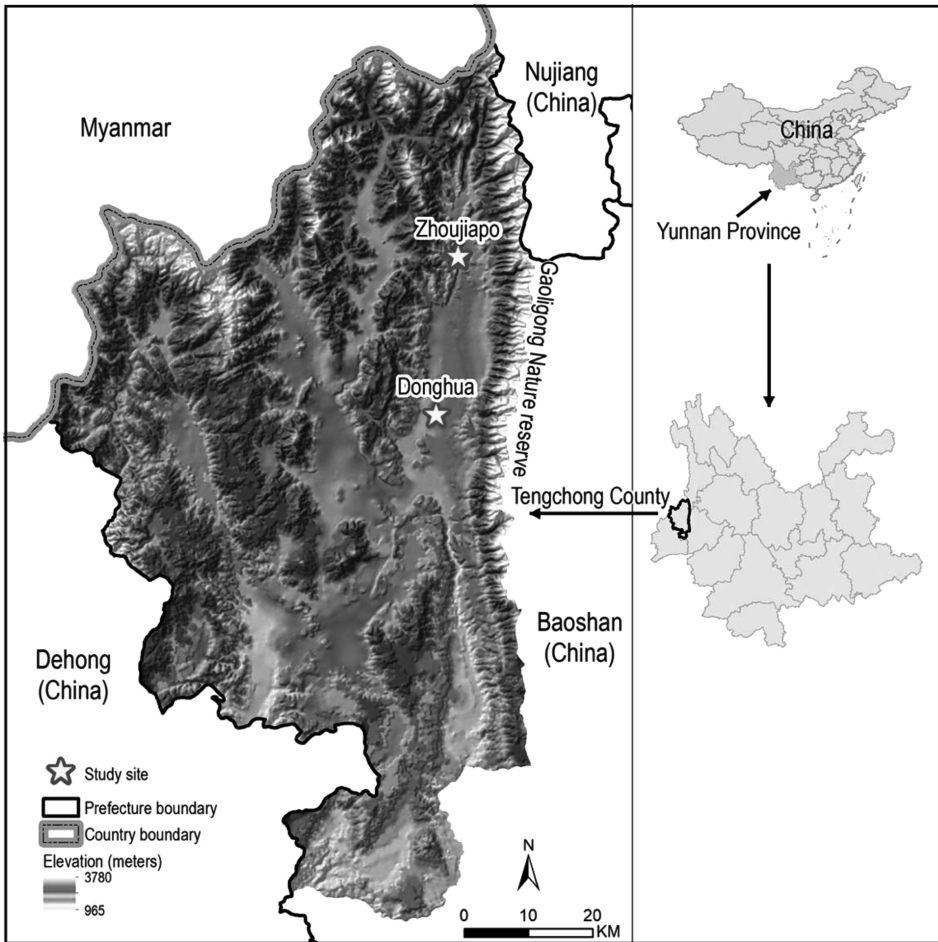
Myanmar

Nujiang (China)

Zhoujiapo

Gaoligong Nature reserve

Donghua

Dehong (China)

Baoshan (China)

China

Yunnan Province

Tengchong County

Study site
Prefecture boundary
Country boundary
Elevation (meters)
3780
965

N

0 10 20 KM